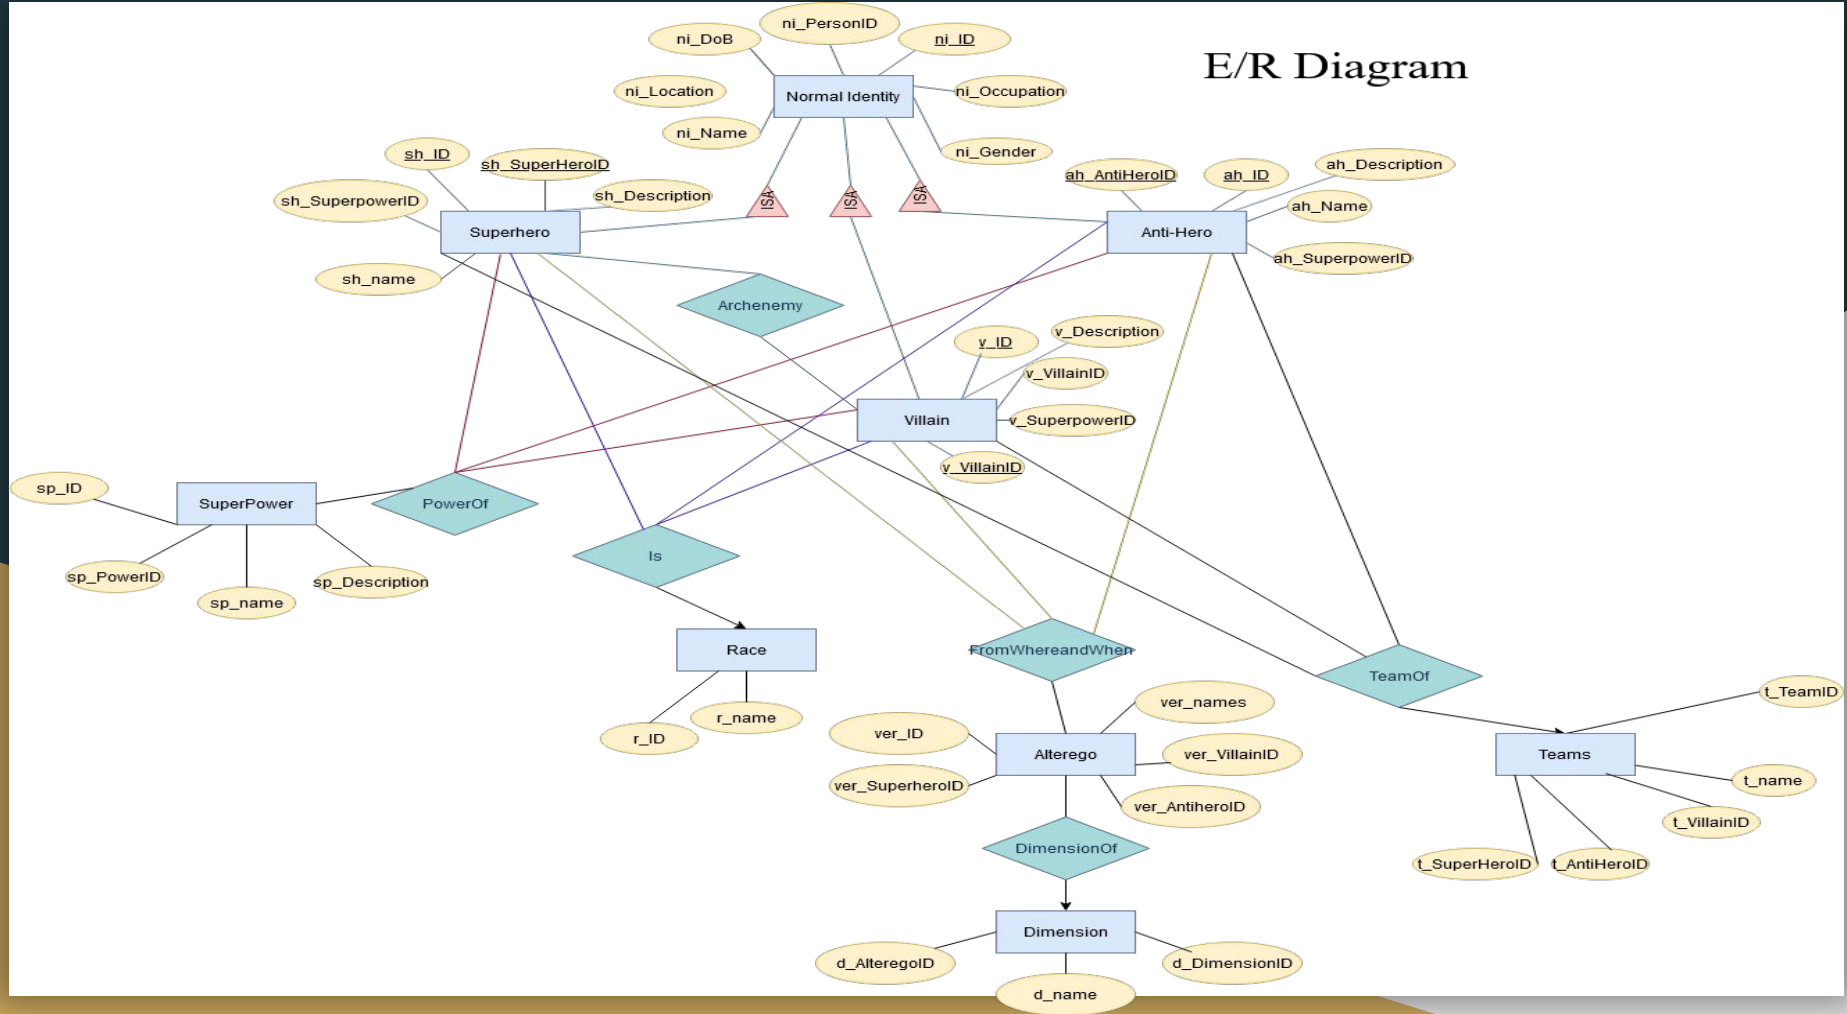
E/R Diagram

ni_PersonID
ni_DoB
ni_ID
ni_Location
Normal Identity
ni_Occupation
ni_Name
ni_Gender
sh_ID
sh_SuperHeroID
sh_Description
sh_SuperpowerID
ISA
ISA
ISA
ah_AntiHeroID
ah_ID
ah_Description
ah_Name
Superhero
Anti-Hero
ah_SuperpowerID
sh_name
Archenemy
v_Description
v_ID
v_VillainID
Villain
v_SuperpowerID
v_VillainID
sp_ID
SuperPower
PowerOf
Is
sp_PowerID
sp_Description
sp_name
Race
FromWhereandWhen
TeamOf
ver_names
t_TeamID
r_name
ver_ID
r_ID
Alterego
ver_VillainID
Teams
ver_SuperheroID
t_name
ver_AntiheroID
t_VillainID
DimensionOf
t_SuperHeroID
t_AntiHeroID
Dimension
d_AlteregoID
d_DimensionID
d_name